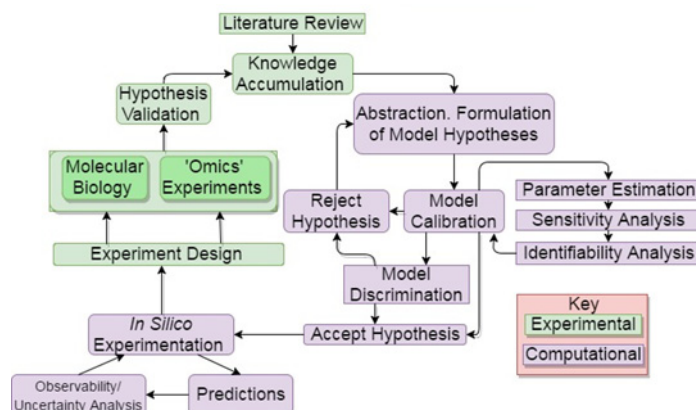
Literature Review

Knowledge Accumulation

Hypothesis Validation

Abstraction. Formulation of Model Hypotheses

Molecular Biology

'Omics' Experiments

Reject Hypothesis

Model Calibration

Parameter Estimation

Sensitivity Analysis

Identifiability Analysis

Experiment Design

Model Discrimination

Key

Experimental

Computational

In Silico Experimentation

Accept Hypothesis

Observability/ Uncertainty Analysis

Predictions